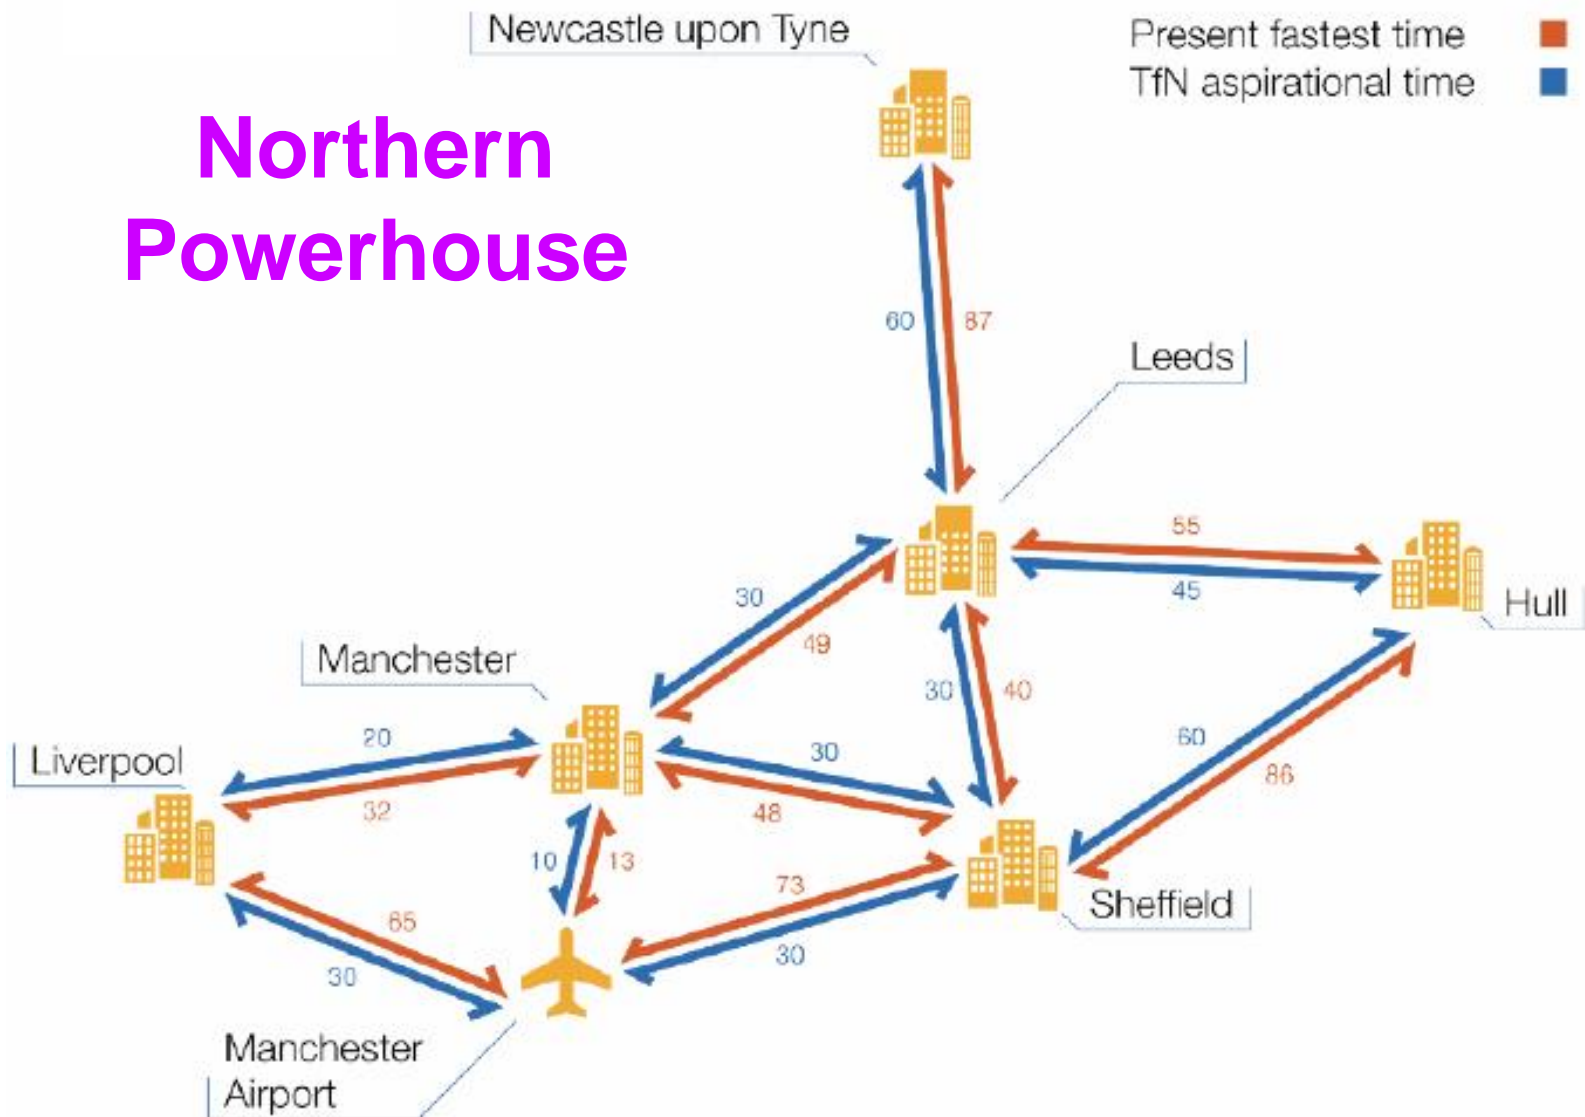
Northern Powerhouse

Newcastle upon Tyne

Present fastest time
TfN aspirational time

60
87

Leeds

55
45

Hull

30
49

Manchester

30
40

60
86

Liverpool

20
32

30
48

10
13

73
30

Sheffield

65
30

Manchester Airport